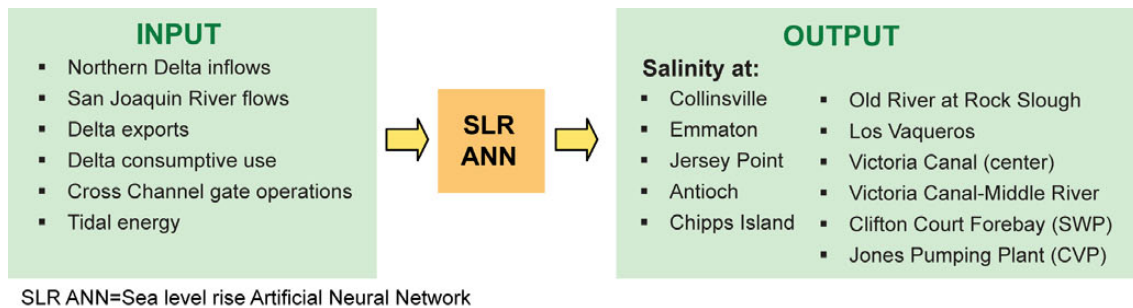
INPUT

- Northern Delta inflows
- San Joaquin River flows
- Delta exports
- Delta consumptive use
- Cross Channel gate operations
- Tidal energy

SLR ANN

OUTPUT

Salinity at:

- Collinsville
- Emmaton
- Jersey Point
- Antioch
- Chipps Island

- Old River at Rock Slough
- Los Vaqueros
- Victoria Canal (center)
- Victoria Canal-Middle River
- Clifton Court Forebay (SWP)
- Jones Pumping Plant (CVP)

SLR ANN=Sea level rise Artificial Neural Network